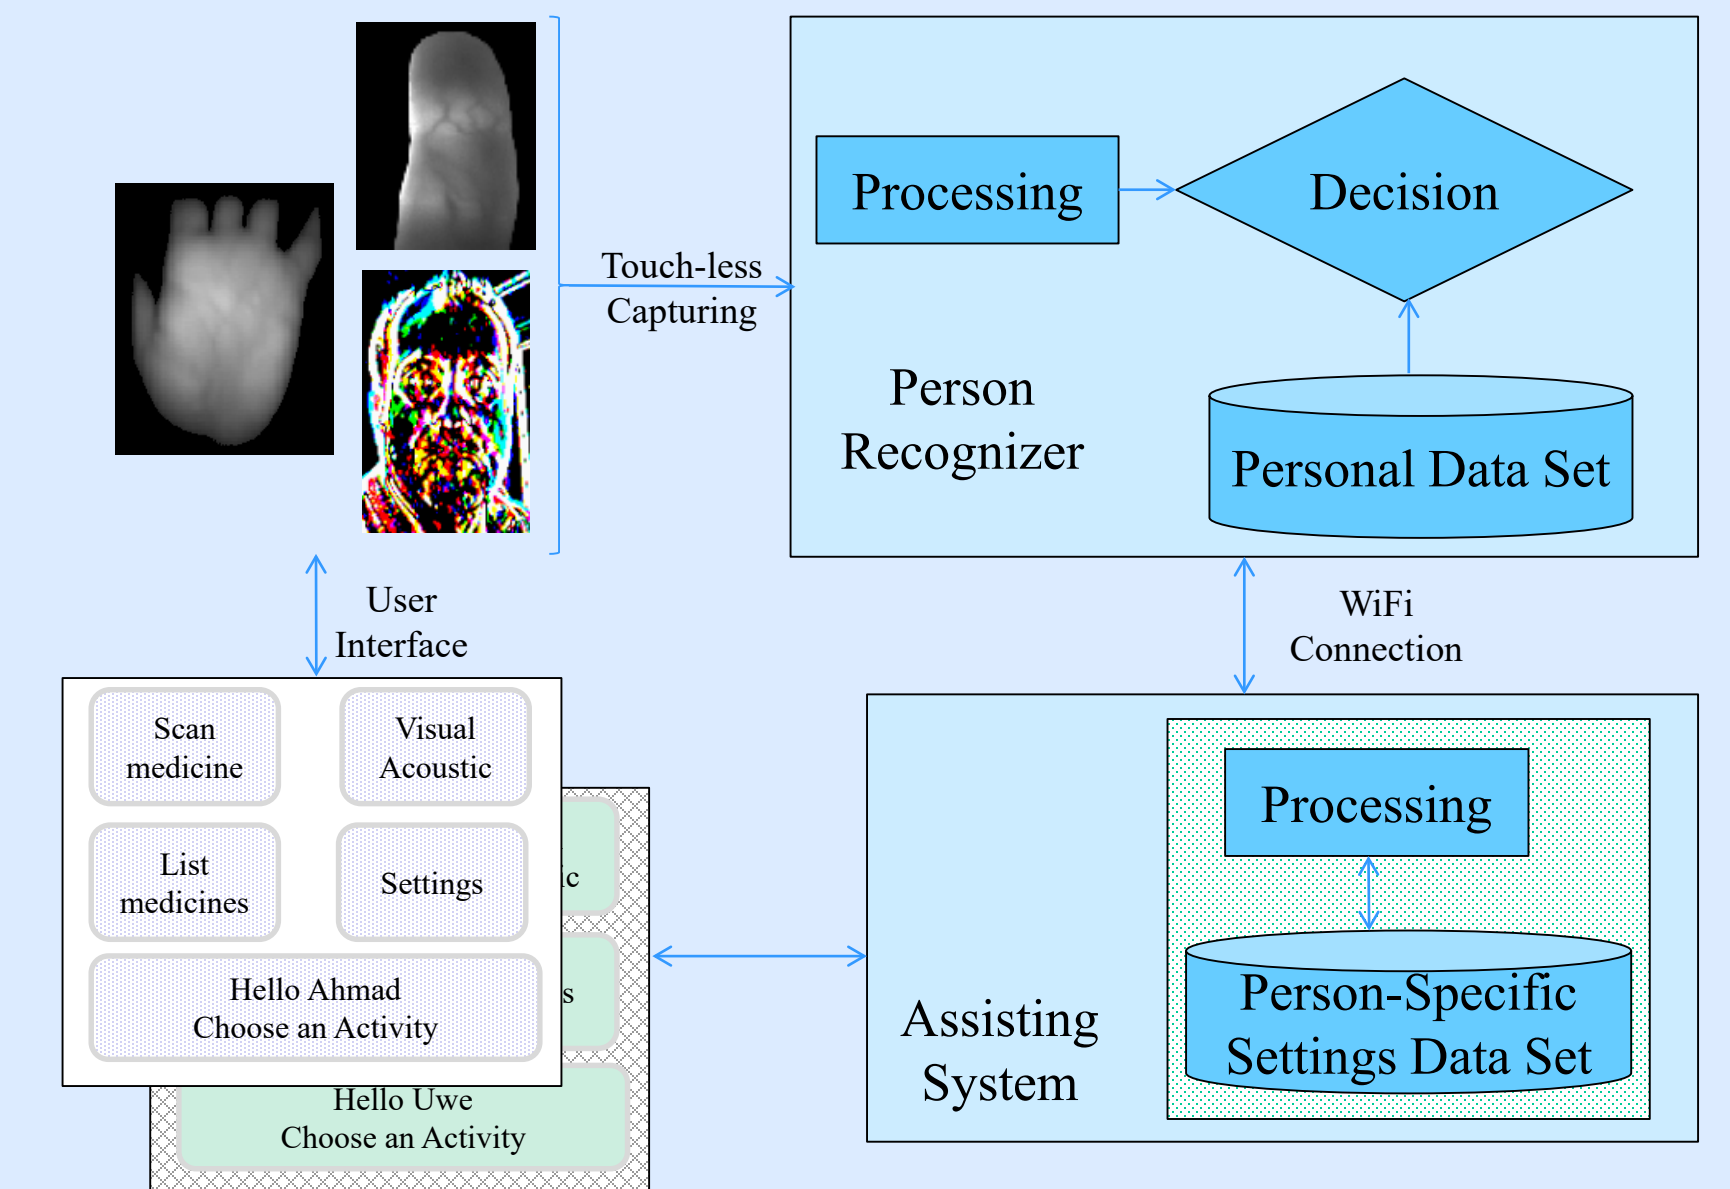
Touch-less Capturing

Processing

Decision

Person Recognizer

Personal Data Set

User Interface

WiFi Connection

Scan medicine

Visual Acoustic

List medicines

Settings

Hello Ahmad
Choose an Activity

c

s

Hello Uwe
Choose an Activity

Processing

Assisting System

Person-Specific Settings Data Set